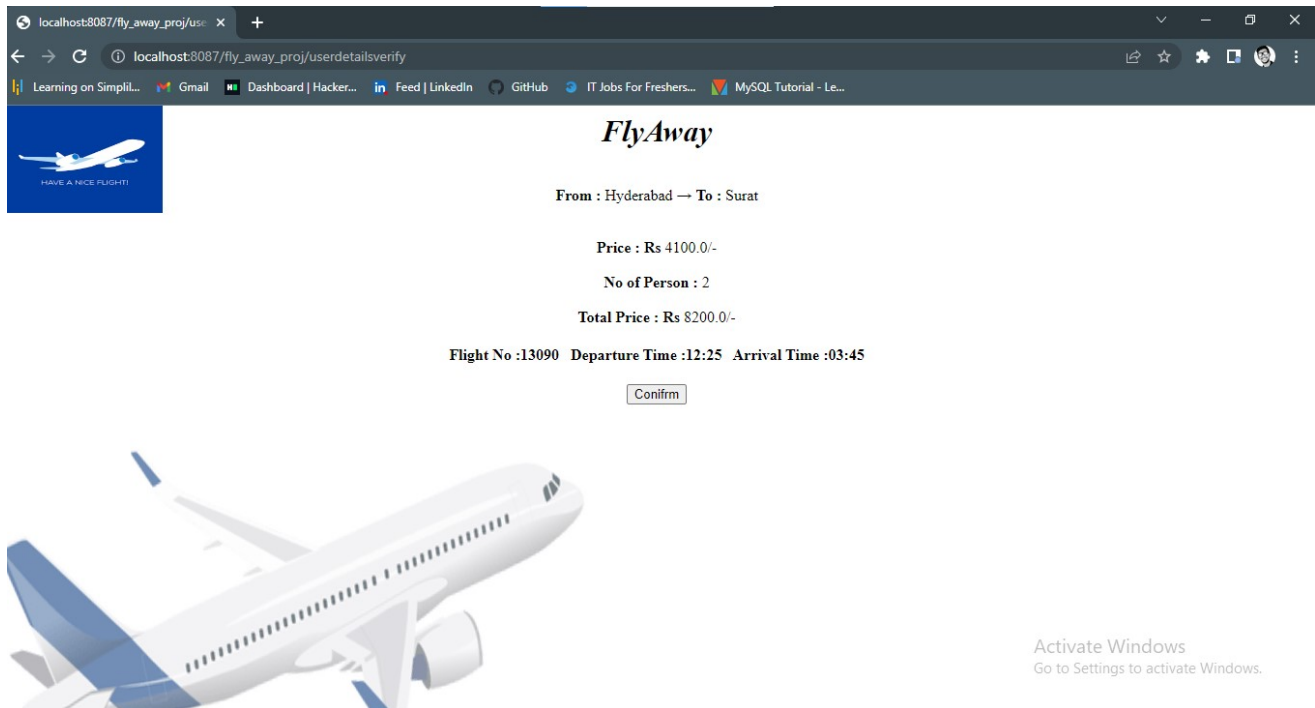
localhost:8087/fly_away_proj/use ×
+

localhost:8087/fly_away_proj/userdetailsverify

Learning on Simplil... Gmail Dashboard | Hacker... Feed | LinkedIn GitHub IT Jobs For Freshers... MySQL Tutorial - Le...

HAVE A NICE FLIGHT!

FlyAway

From : Hyderabad → To : Surat

Price : Rs 4100.0/-

No of Person : 2

Total Price : Rs 8200.0/-

Flight No :13090 Departure Time :12:25 Arrival Time :03:45

Conifrm

Activate Windows
Go to Settings to activate Windows.